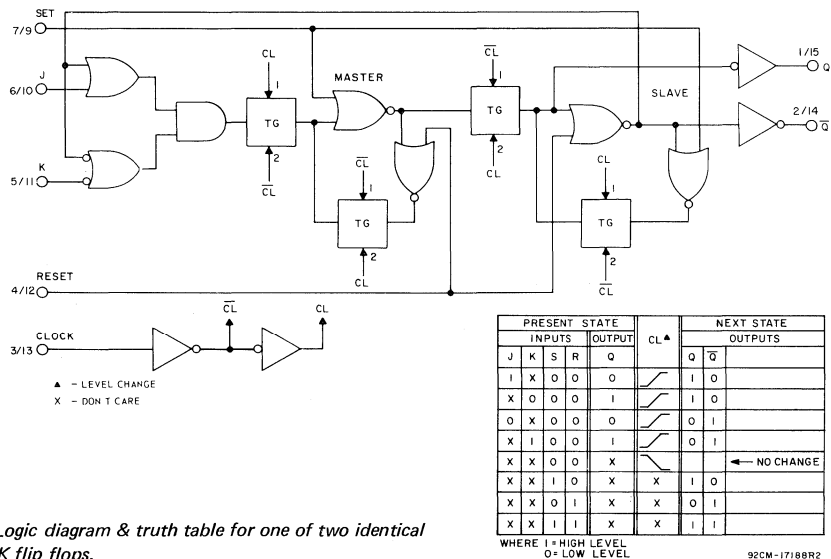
SET
7/9
J
6/10
K
5/11
CL
1
TG
2
$\overline{CL}$
MASTER
$\overline{CL}$
1
TG
2
CL
$\overline{CL}$
1
TG
2
CL
SLAVE
CL
1
TG
2
$\overline{CL}$
1/15
Q
2/14
$\overline{Q}$
RESET
4/12
CLOCK
3/13
$\overline{CL}$
CL
▲ - LEVEL CHANGE
X - DON T CARE

| PRESENT STATE | | | | | CL▲ | NEXT STATE | | |
|---|---|---|---|---|---|---|---|---|
| INPUTS | | | | OUTPUT | | OUTPUTS | | |
| J | K | S | R | Q | | Q | $\overline{Q}$ | |
| I | X | O | O | O | ╱ | I | O | |
| X | O | O | O | I | ╱ | I | O | |
| O | X | O | O | O | ╱ | O | I | |
| X | I | O | O | I | ╱ | O | I | |
| X | X | O | O | X | ╲ | | | ← NO CHANGE |
| X | X | I | O | X | X | I | O | |
| X | X | O | I | X | X | O | I | |
| X | X | I | I | X | X | I | I | |

WHERE I = HIGH LEVEL
O = LOW LEVEL

92CM-17188R2

Logic diagram & truth table for one of two identical
K flip flops.